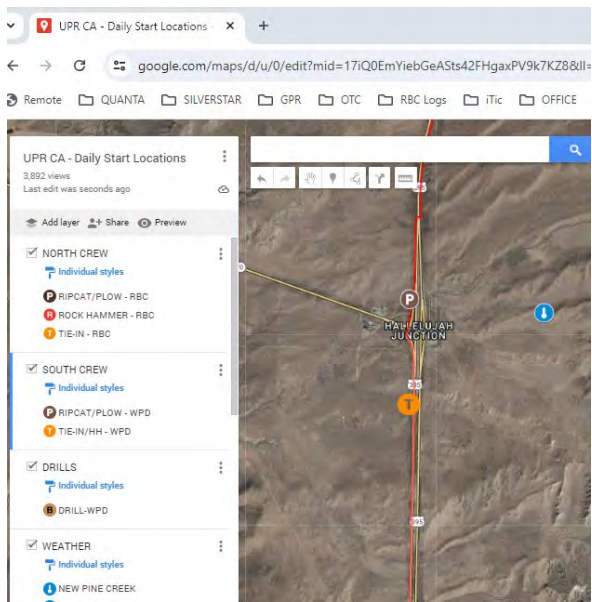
UPR CA - Daily Start Locations ×
+
google.com/maps/d/u/0/edit?mid=17iQ0EmYiebGeASts42FHgaxPV9k7KZ8&ll=
Remote QUANTA SILVERSTAR GPR OTC RBC Logs iTic OFFICE

UPR CA - Daily Start Locations
3,892 views
Last edit was seconds ago

Add layer Share Preview

NORTH CREW
Individual styles
P RIPCAT/PLOW - RBC
R ROCK HAMMER - RBC
T TIE-IN - RBC

SOUTH CREW
Individual styles
P RIPCAT/PLOW - WPD
T TIE-IN/HH - WPD

DRILLS
Individual styles
B DRILL-WPD

WEATHER
Individual styles
NEW PINE CREEK

HALLELUJAH JUNCTION
395
395
395
P
T